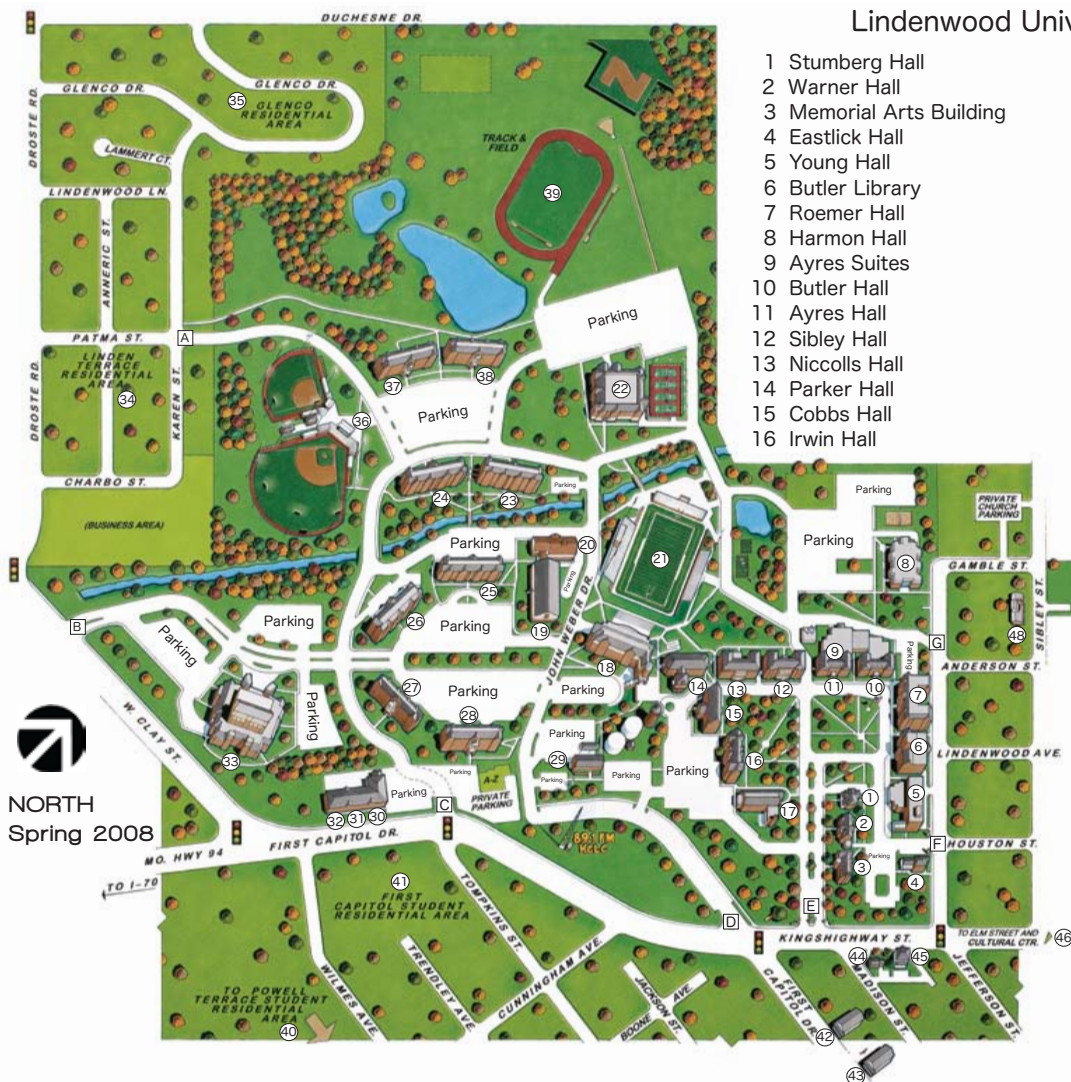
Lindenwood Univ

1 Stumberg Hall
2 Warner Hall
3 Memorial Arts Building
4 Eastlick Hall
5 Young Hall
6 Butler Library
7 Roemer Hall
8 Harmon Hall
9 Ayres Suites
10 Butler Hall
11 Ayres Hall
12 Sibley Hall
13 Niccolls Hall
14 Parker Hall
15 Cobbs Hall
16 Irwin Hall

DUCHESNE DR.
GLENCO DR.
GLENCO DR.
35
GLENCO RESIDENTIAL AREA
DROSTE RD.
LAMMERT CT.
LINDENWOOD LN.
ANNERIC ST.
TRACK & FIELD
39
PATMA ST.
A
LINDEN TERRACE RESIDENTIAL AREA
34
DROSTE RD.
KAREN ST.
CHARBO ST.
(BUSINESS AREA)
Parking
37
38
22
Parking
36
24
23
Parking
Parking
Parking
PRIVATE CHURCH PARKING
Parking
20
21
8
GAMBLE ST.
SIBLEY ST.
25
Parking
48
B
Parking
Parking
26
Parking
19
JOHN WEBER DR.
G
Parking
9
ANDERSON ST.
11
10
7
18
14
13
12
Parking
Parking
27
Parking
15
6
LINDENWOOD AVE.
Parking
33
28
16
5
Parking
29
Parking
Parking
Parking
A-Z PRIVATE PARKING
Parking
W. CLAY ST.
1
NORTH
Spring 2008
32
31
30
Parking
C
17
2
F
HOUSTON ST.
FIRST CAPITOL DR.
Parking
MO. HWY 94
89.1 FM KCLC
3
4
TO I-70
41
FIRST CAPITOL STUDENT RESIDENTIAL AREA
TOMPKINS ST.
D
E
KINGSHIGHWAY ST.
TO ELM STREET AND CULTURAL CTR.
46
CUNNINGHAM AVE.
44
45
TRENDLEY AVE.
JACKSON ST.
BOONE AVE.
FIRST CAPITOL DR.
MADISON ST.
JEFFERSON ST.
TO POWELL TERRACE STUDENT RESIDENTIAL AREA
WILMES AVE.
40
42
43